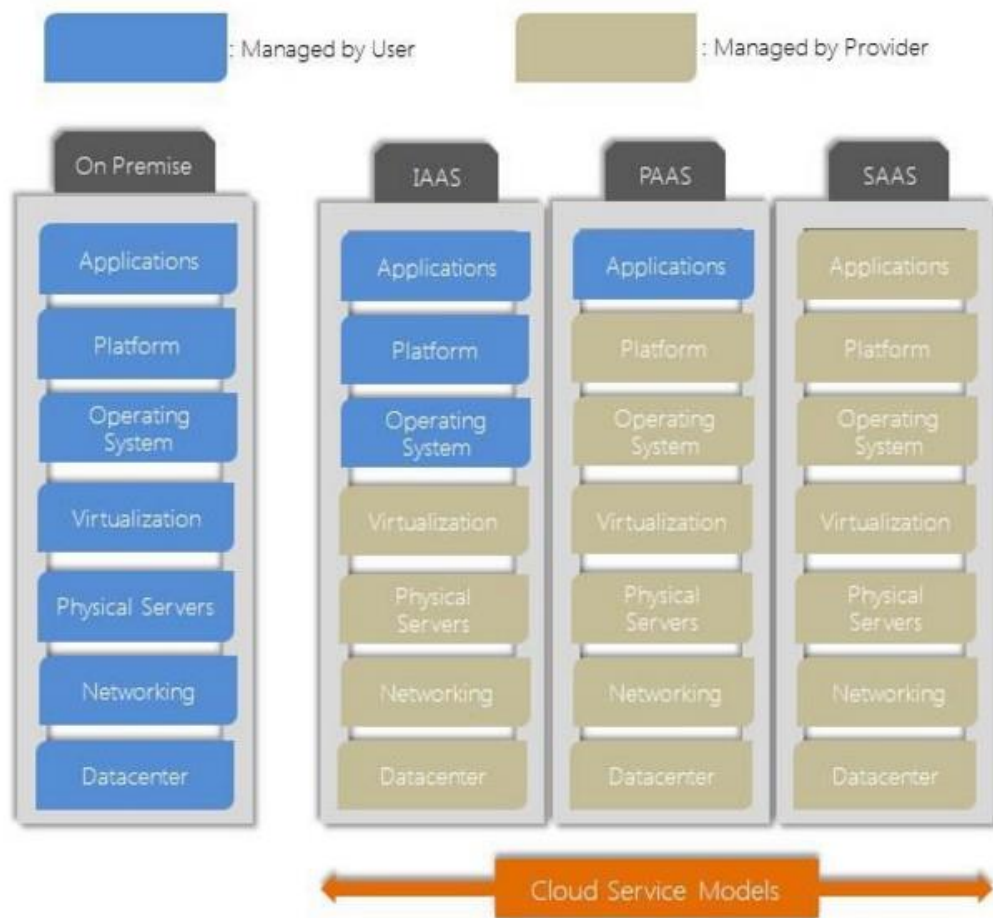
: Managed by User

: Managed by Provider

On Premise

Applications

Platform

Operating System

Virtualization

Physical Servers

Networking

Datacenter

IAAS

Applications

Platform

Operating System

Virtualization

Physical Servers

Networking

Datacenter

PAAS

Applications

Platform

Operating System

Virtualization

Physical Servers

Networking

Datacenter

SAAS

Applications

Platform

Operating System

Virtualization

Physical Servers

Networking

Datacenter

Cloud Service Models